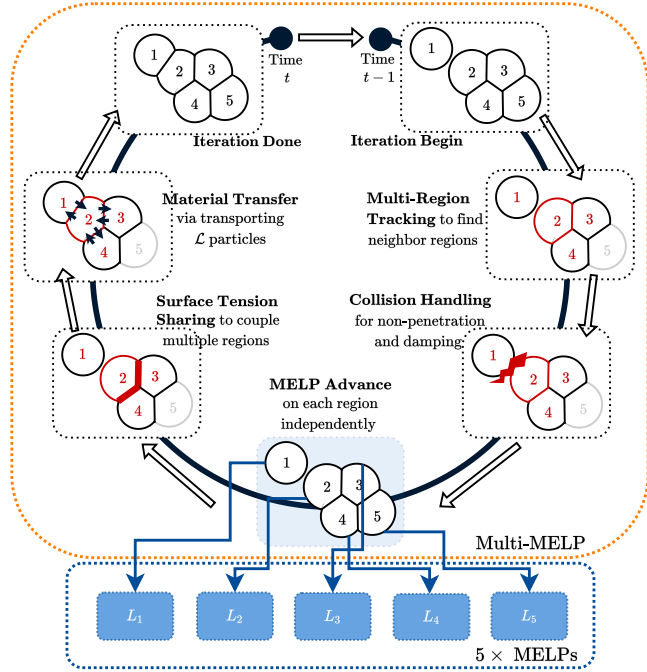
1
2
3
4
5
Time
$t$
Time
$t-1$
1
2
3
4
5
Iteration Done
Iteration Begin

1
2
3
4
5
Material Transfer via transporting $\mathcal{L}$ particles

Multi-Region Tracking to find neighbor regions
1
2
3
4
5

Surface Tension Sharing to couple multiple regions

Collision Handling for non-penetration and damping

1
2
3
4
5

1
2
3
4
5

MELP Advance on each region independently

1
2
3
4
5

Multi-MELP

$L_1$
$L_2$
$L_3$
$L_4$
$L_5$

5 × MELPs